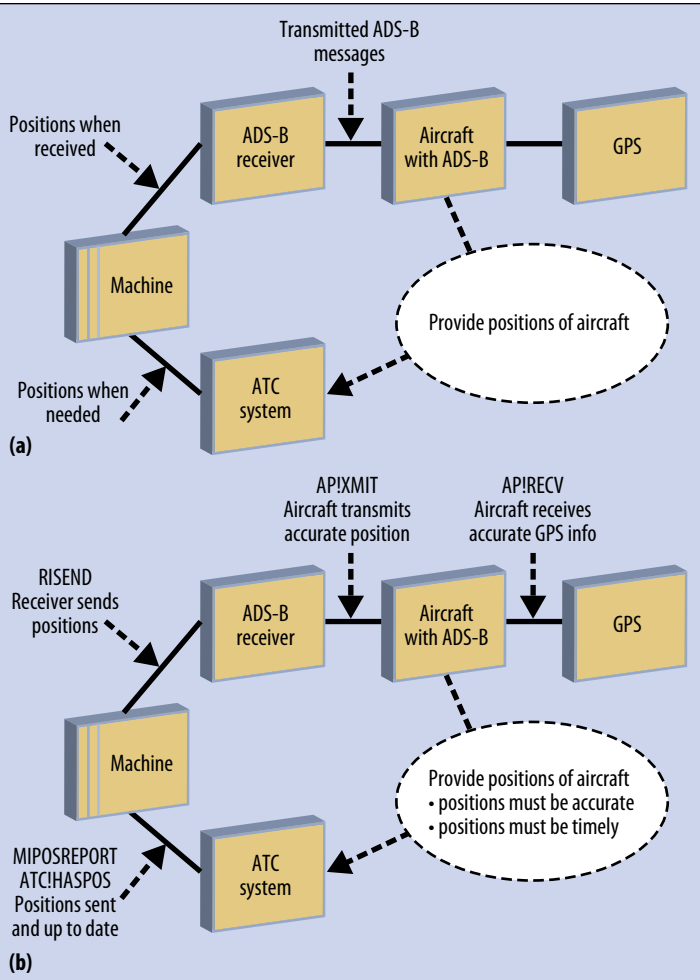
Transmitted ADS-B messages

Positions when received

ADS-B receiver

Aircraft with ADS-B

GPS

Machine

Provide positions of aircraft

Positions when needed

ATC system

(a)

AP!XMIT Aircraft transmits accurate position

AP!RECV Aircraft receives accurate GPS info

RISEND Receiver sends positions

ADS-B receiver

Aircraft with ADS-B

GPS

Machine

Provide positions of aircraft
• positions must be accurate
• positions must be timely

MIPOSREPORT ATC!HASPOS Positions sent and up to date

ATC system

(b)